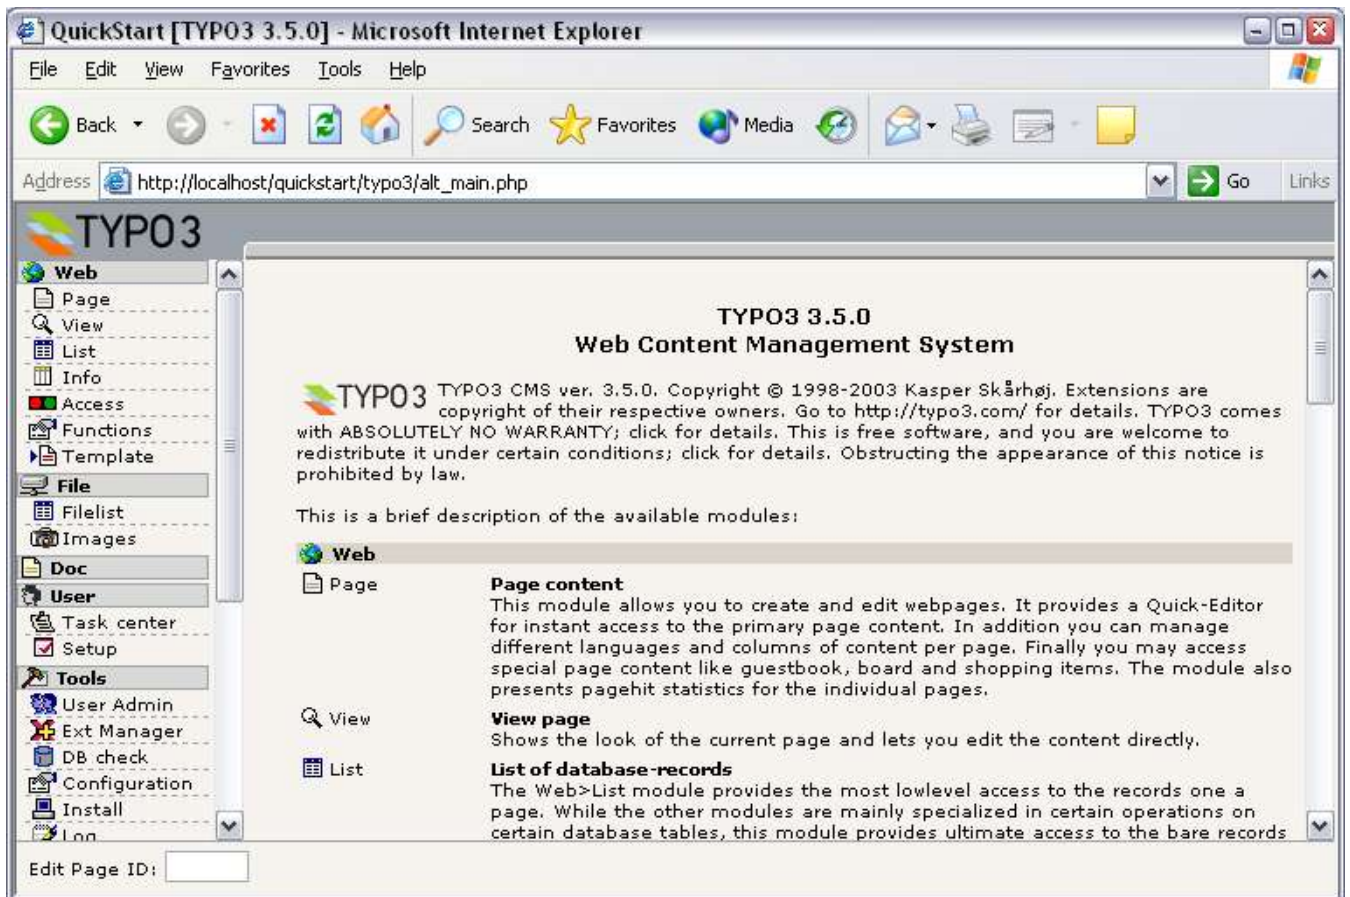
QuickStart [TYPO3 3.5.0] - Microsoft Internet Explorer

File Edit View Favorites Tools Help

Back Search Favorites Media

Address http://localhost/quickstart/typo3/alt_main.php Go Links

TYPO3

Web
Page
View
List
Info
Access
Functions
Template
File
Filelist
Images
Doc
User
Task center
Setup
Tools
User Admin
Ext Manager
DB check
Configuration
Install
Log

TYPO3 3.5.0
Web Content Management System

TYPO3 TYPO3 CMS ver. 3.5.0. Copyright © 1998-2003 Kasper Skårhøj. Extensions are copyright of their respective owners. Go to http://typo3.com/ for details. TYPO3 comes with ABSOLUTELY NO WARRANTY; click for details. This is free software, and you are welcome to redistribute it under certain conditions; click for details. Obstructing the appearance of this notice is prohibited by law.

This is a brief description of the available modules:

Web

Page
Page content
This module allows you to create and edit webpages. It provides a Quick-Editor for instant access to the primary page content. In addition you can manage different languages and columns of content per page. Finally you may access special page content like guestbook, board and shopping items. The module also presents pagehit statistics for the individual pages.

View
View page
Shows the look of the current page and lets you edit the content directly.

List
List of database-records
The Web>List module provides the most lowlevel access to the records one a page. While the other modules are mainly specialized in certain operations on certain database tables, this module provides ultimate access to the bare records

Edit Page ID: